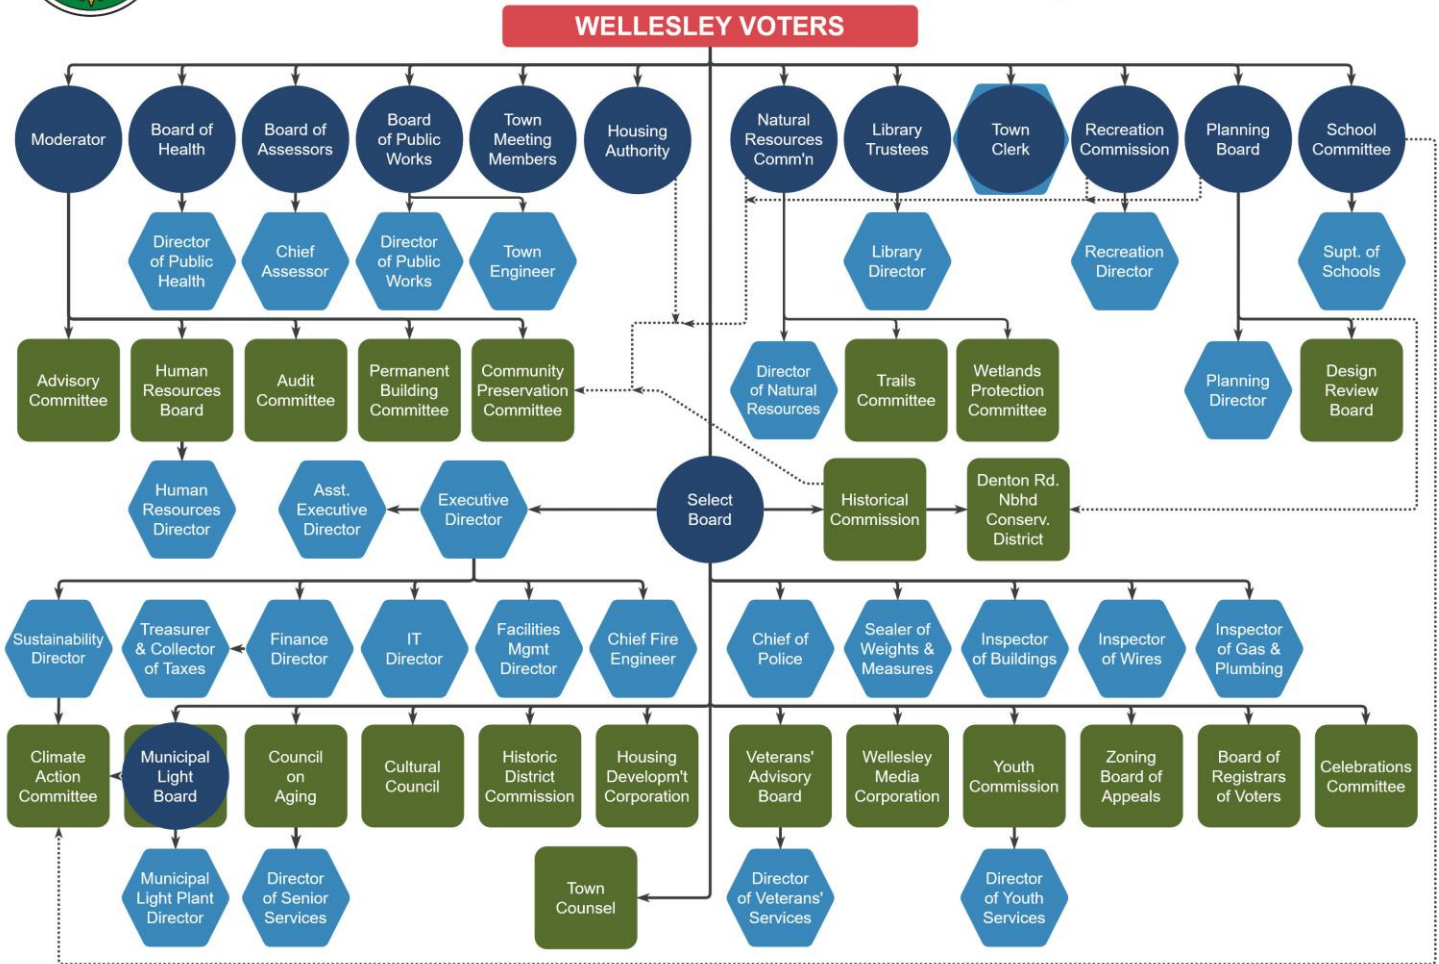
WELLESLEY VOTERS

Moderator

Board of Health

Board of Assessors

Board of Public Works

Town Meeting Members

Housing Authority

Natural Resources Comm'n

Library Trustees

Town Clerk

Recreation Commission

Planning Board

School Committee

Director of Public Health

Chief Assessor

Director of Public Works

Town Engineer

Library Director

Recreation Director

Supt. of Schools

Advisory Committee

Human Resources Board

Audit Committee

Permanent Building Committee

Community Preservation Committee

Director of Natural Resources

Trails Committee

Wetlands Protection Committee

Planning Director

Design Review Board

Human Resources Director

Asst. Executive Director

Executive Director

Select Board

Historical Commission

Denton Rd. Nbhd Conserv. District

Sustainability Director

Treasurer & Collector of Taxes

Finance Director

IT Director

Facilities Mgmt Director

Chief Fire Engineer

Chief of Police

Sealer of Weights & Measures

Inspector of Buildings

Inspector of Wires

Inspector of Gas & Plumbing

Climate Action Committee

Municipal Light Board

Council on Aging

Cultural Council

Historic District Commission

Housing Developm't Corporation

Veterans' Advisory Board

Wellesley Media Corporation

Youth Commission

Zoning Board of Appeals

Board of Registrars of Voters

Celebrations Committee

Municipal Light Plant Director

Director of Senior Services

Town Counsel

Director of Veterans' Services

Director of Youth Services